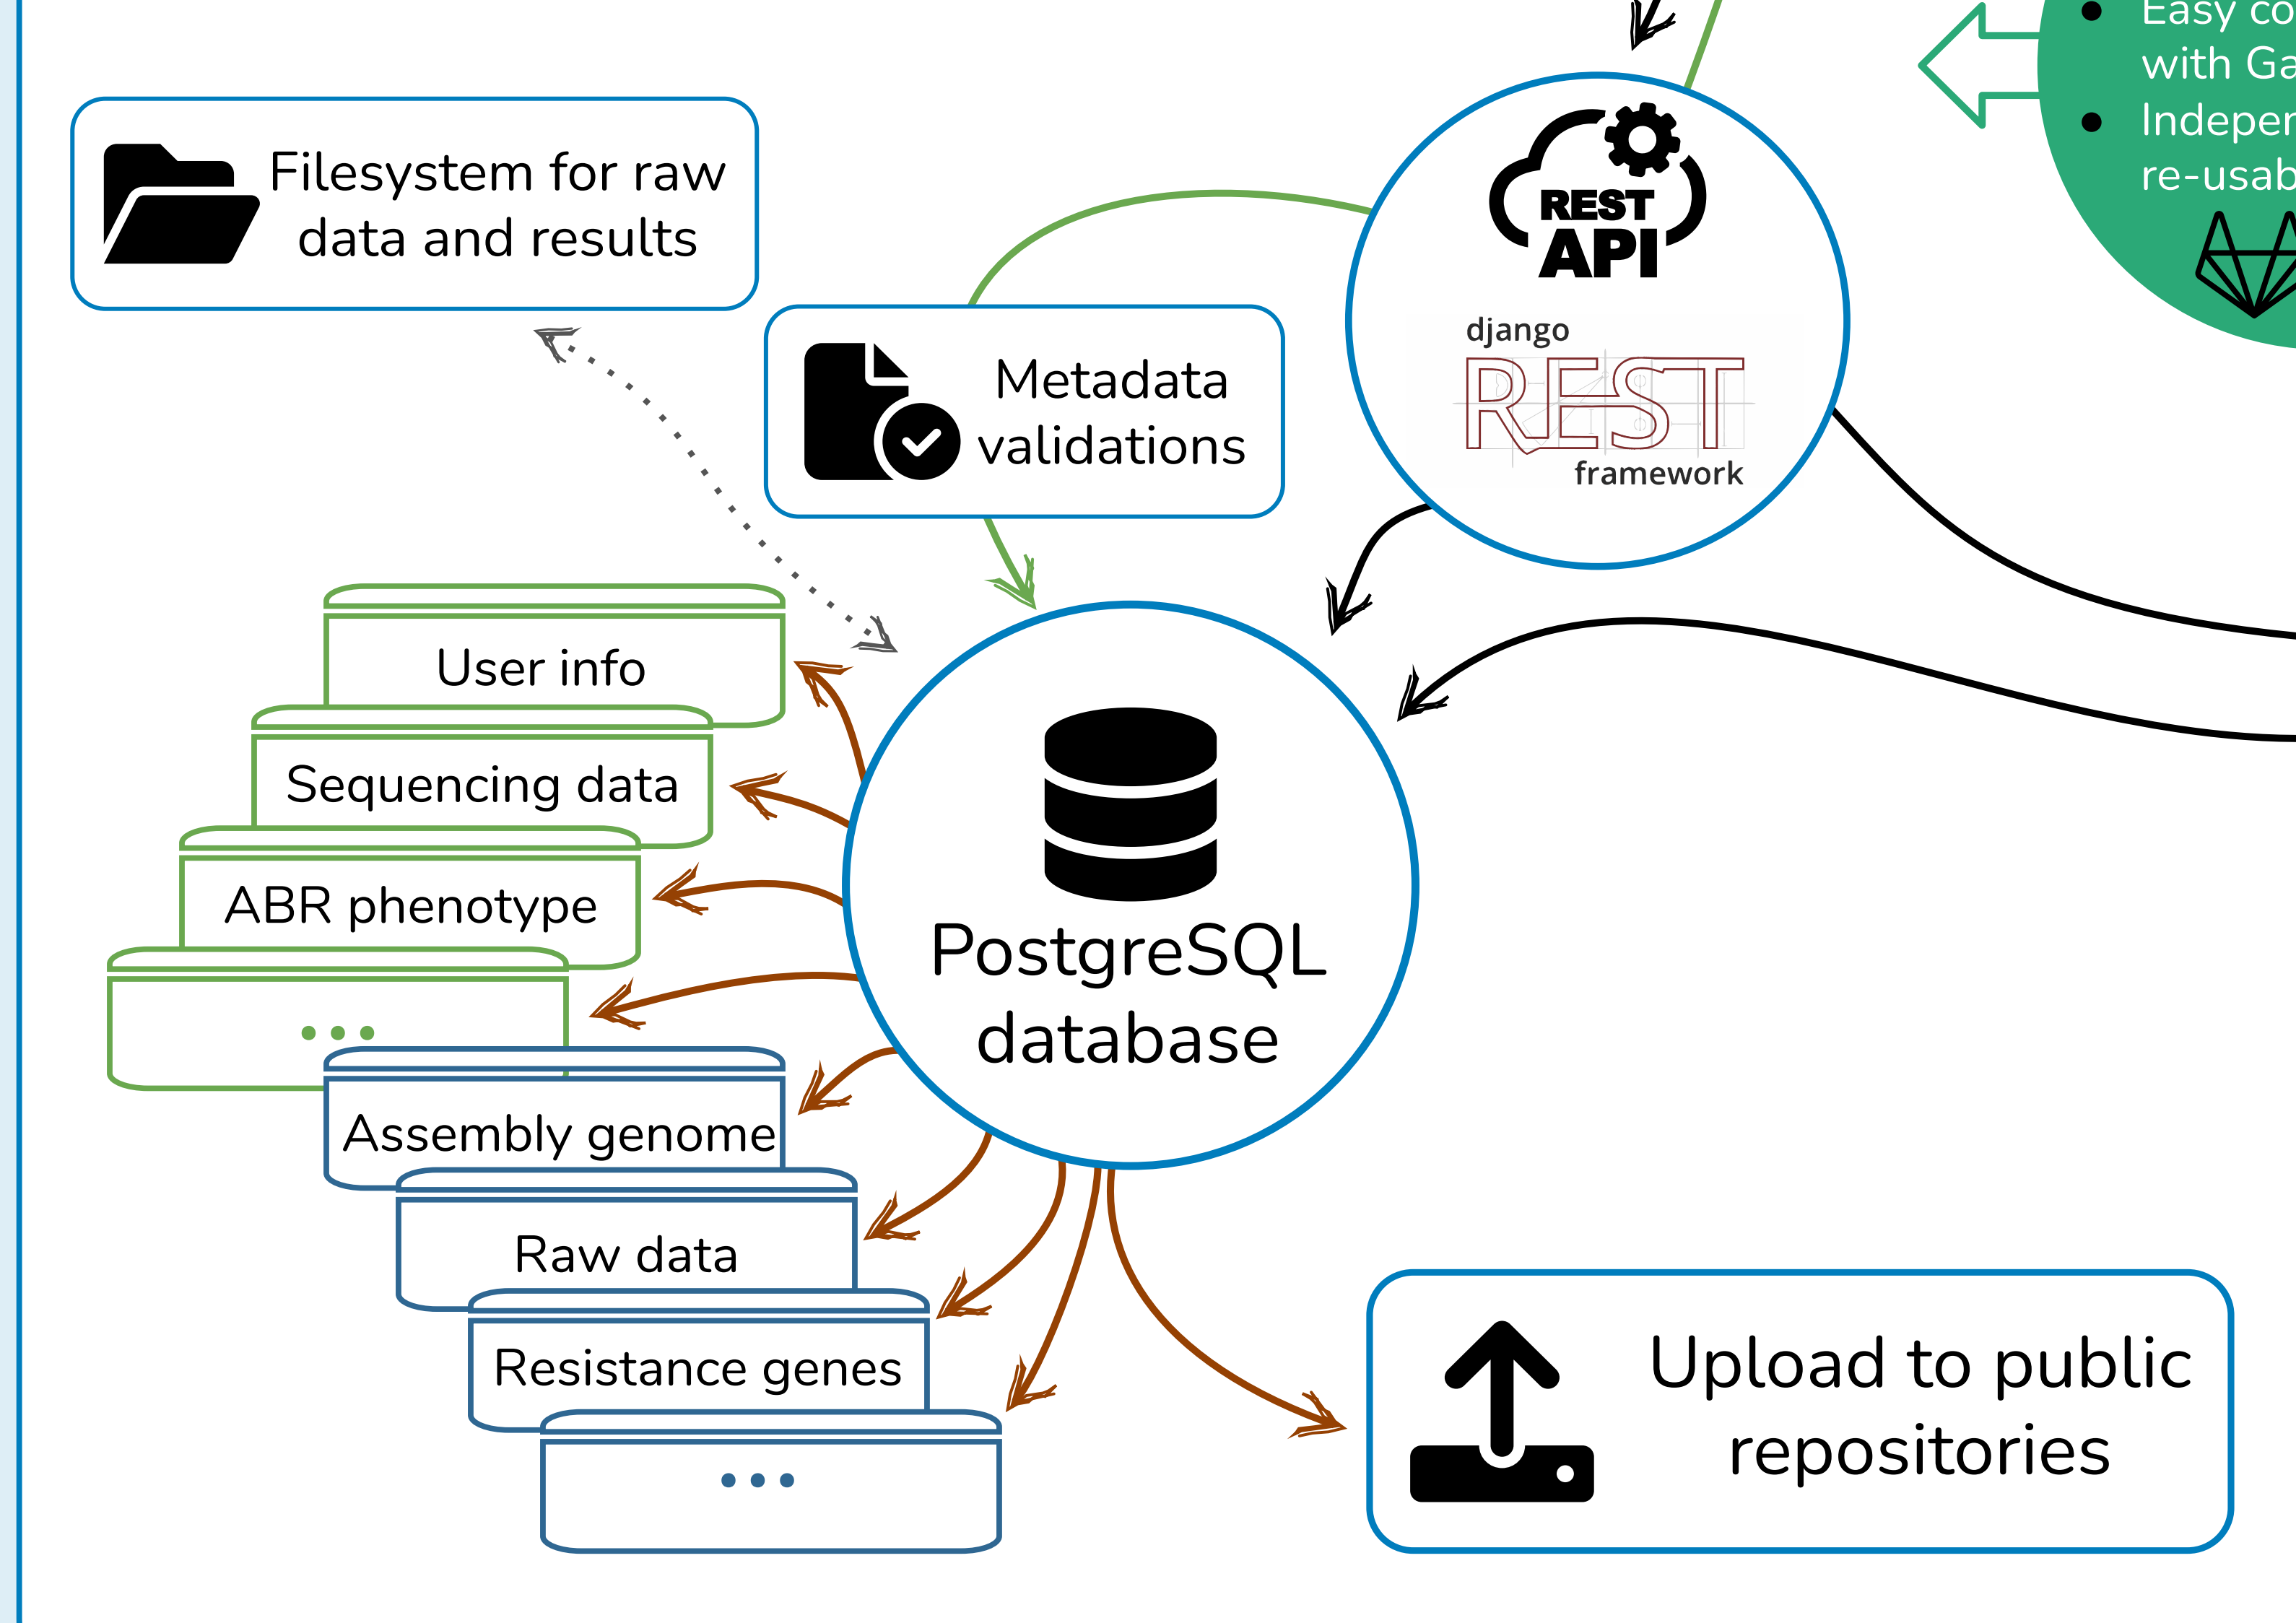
Easy co
with Ga
Indepen
re-usab

Filesystem for raw data and results

Metadata validations

REST API

django REST framework

User info

Sequencing data

ABR phenotype

...

Assembly genome

Raw data

Resistance genes

...

PostgreSQL database

Upload to public repositories